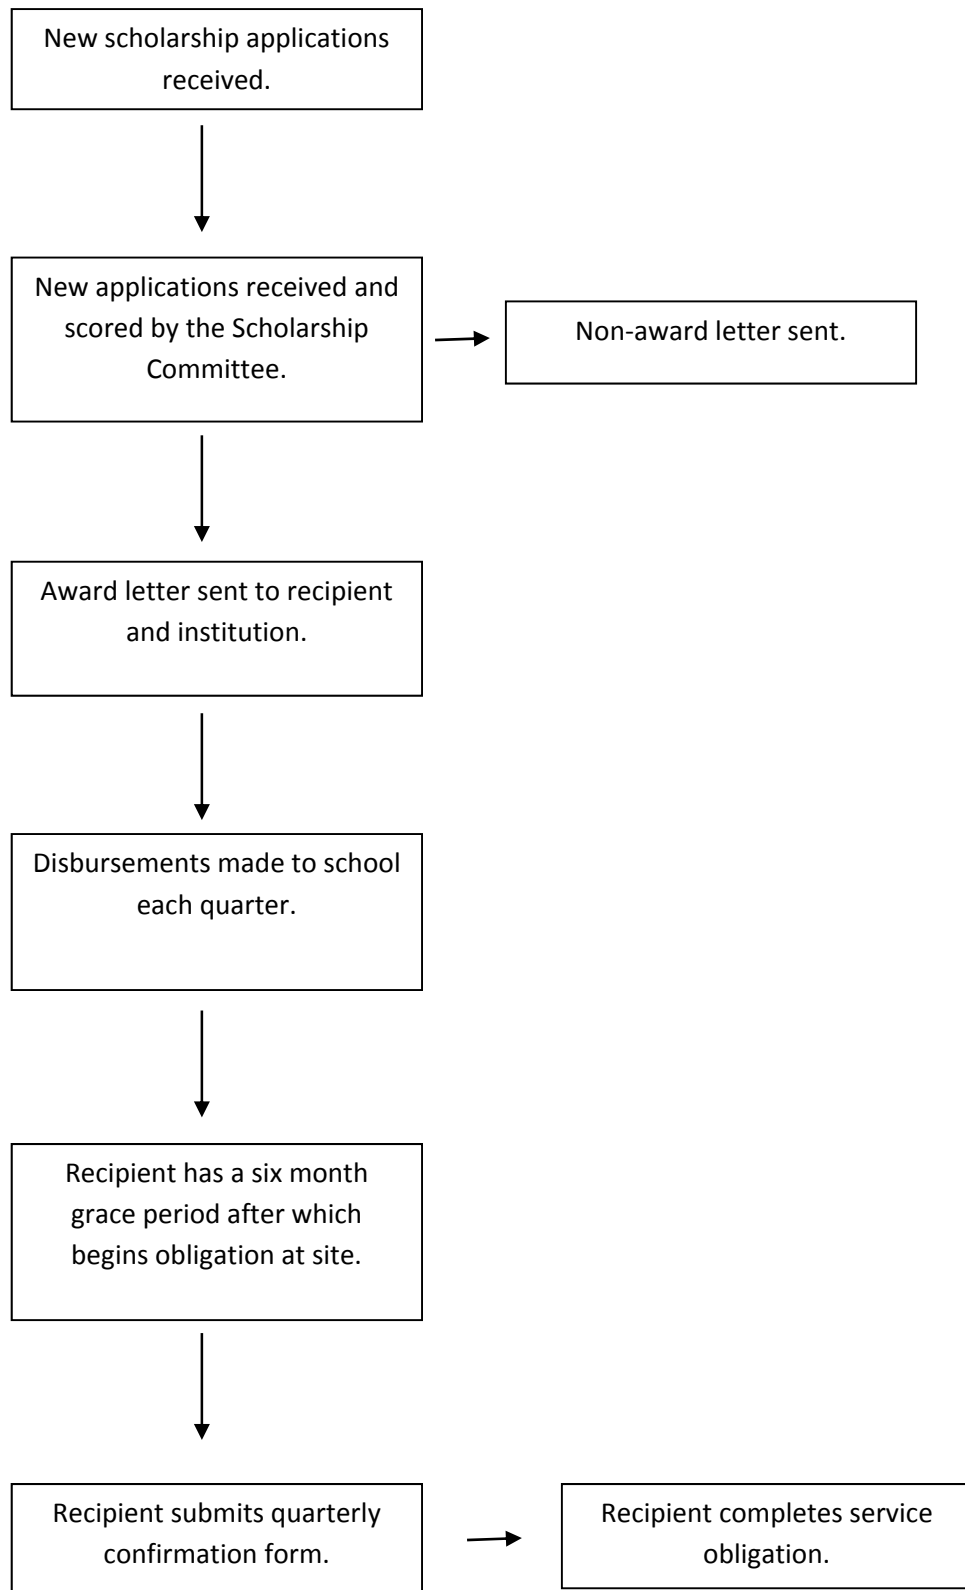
New scholarship applications received.

New applications received and scored by the Scholarship Committee.

Non-award letter sent.

Award letter sent to recipient and institution.

Disbursements made to school each quarter.

Recipient has a six month grace period after which begins obligation at site.

Recipient submits quarterly confirmation form.

Recipient completes service obligation.